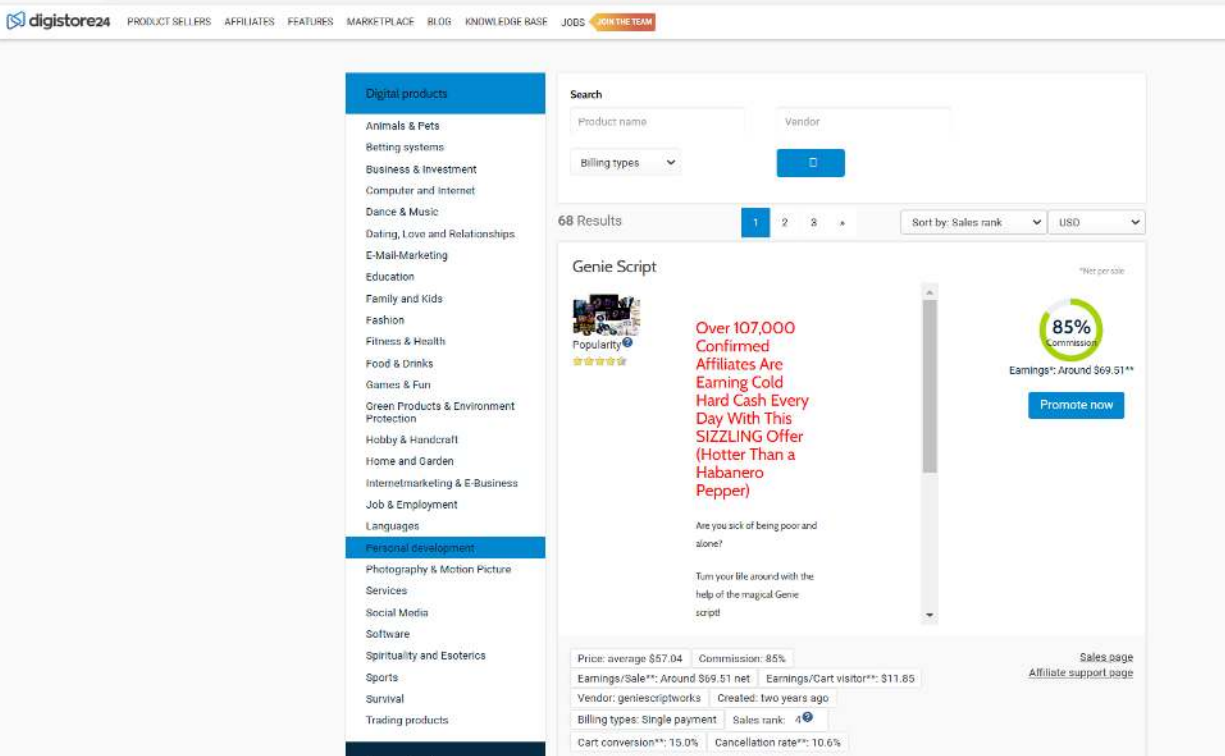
digistore24 PRODUCT SELLERS AFFILIATES FEATURES MARKETPLACE BLOG KNOWLEDGE BASE JOBS JOIN THE TEAM

Digital products

Animals & Pets
Betting systems
Business & Investment
Computer and Internet
Dance & Music
Dating, Love and Relationships
E-Mail-Marketing
Education
Family and Kids
Fashion
Fitness & Health
Food & Drinks
Games & Fun
Green Products & Environment Protection
Hobby & Handcraft
Home and Garden
Internetmarketing & E-Business
Job & Employment
Languages
Personal development
Photography & Motion Picture
Services
Social Media
Software
Spirituality and Esoterics
Sports
Survival
Trading products

Search

Product name

Vendor

Billing types

68 Results

1 2 3 »

Sort by: Sales rank

USD

Genie Script

*Net per sale

Popularity

Over 107,000 Confirmed Affiliates Are Earning Cold Hard Cash Every Day With This SIZZLING Offer (Hotter Than a Habanero Pepper)

Are you sick of being poor and alone?

Turn your life around with the help of the magical Genie script!

85%
Commission

Earnings*: Around $69.51**

Promote now

Price: average $57.04
Commission: 85%
Earnings/Sale**: Around $69.51 net
Earnings/Cart visitor**: $11.85
Vendor: geniescriptworks
Created: two years ago
Billing types: Single payment
Sales rank: 4
Cart conversion**: 15.0%
Cancellation rate**: 10.6%

Sales page
Affiliate support page